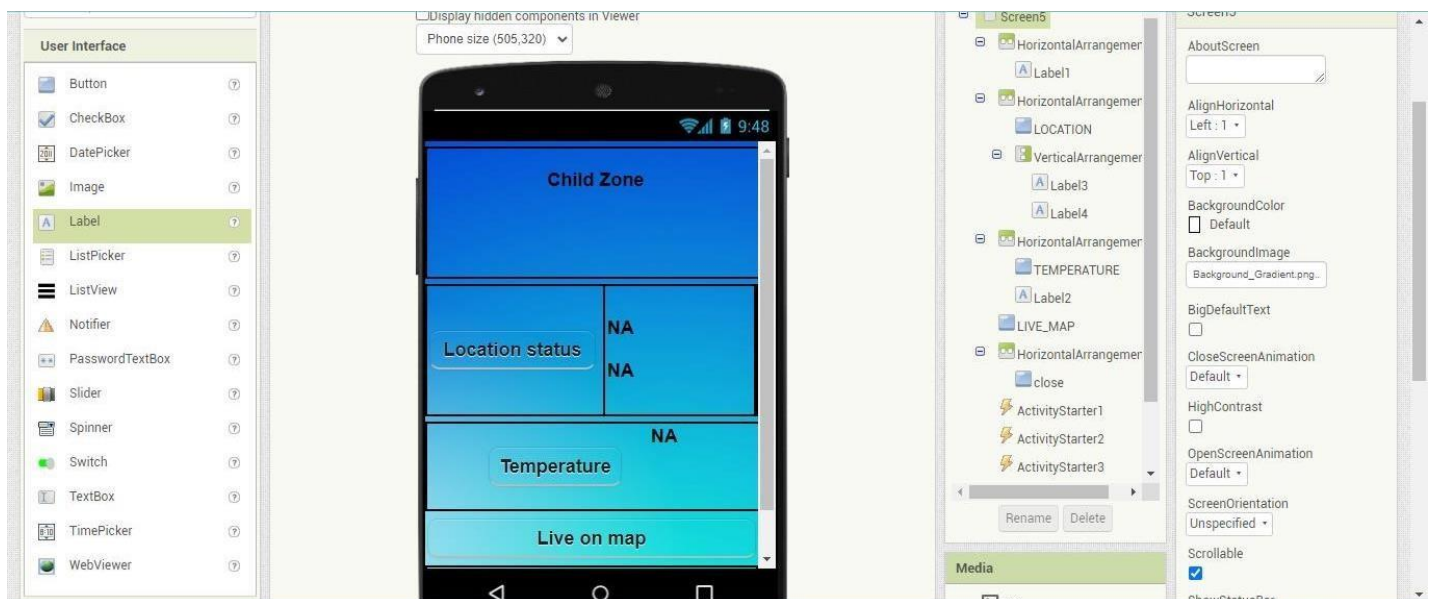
User Interface

Button
CheckBox
DatePicker
Image
Label
ListPicker
ListView
Notifier
PasswordTextBox
Slider
Spinner
Switch
TextBox
TimePicker
WebViewer

Display hidden components in Viewer
Phone size (505,320)

9:48
Child Zone
Location status
NA
NA
Temperature
NA
Live on map

Screen5
HorizontalArrangemer
Label1
HorizontalArrangemer
LOCATION
VerticalArrangemer
Label3
Label4
HorizontalArrangemer
TEMPERATURE
Label2
LIVE_MAP
HorizontalArrangemer
close
ActivityStarter1
ActivityStarter2
ActivityStarter3
Rename Delete

Media

Screen5
AboutScreen
AlignHorizontal
Left : 1
AlignVertical
Top : 1
BackgroundColor
Default
BackgroundImage
Background_Gradient.png...
BigDefaultText
CloseScreenAnimation
Default
HighContrast
OpenScreenAnimation
Default
ScreenOrientation
Unspecified
Scrollable
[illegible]